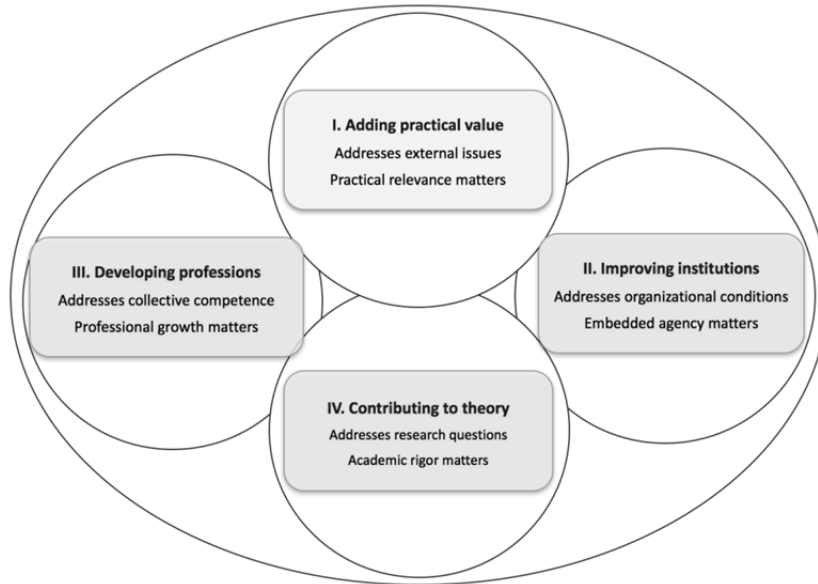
I. Adding practical value
Addresses external issues
Practical relevance matters

III. Developing professions
Addresses collective competence
Professional growth matters

II. Improving institutions
Addresses organizational conditions
Embedded agency matters

IV. Contributing to theory
Addresses research questions
Academic rigor matters